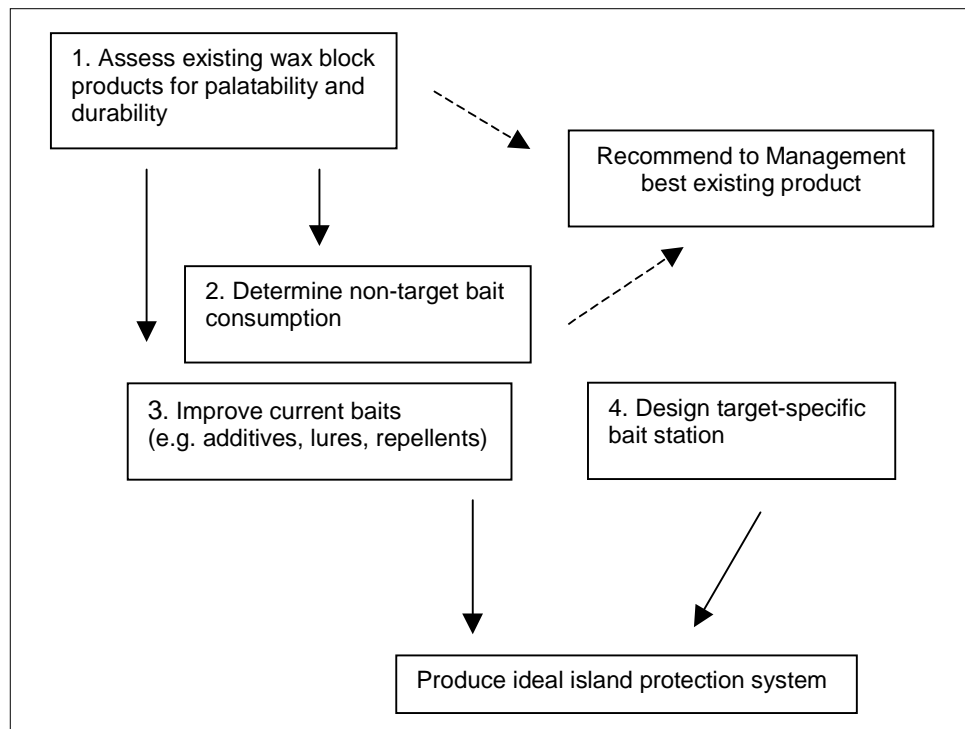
1. Assess existing wax block products for palatability and durability

Recommend to Management best existing product

2. Determine non-target bait consumption

3. Improve current baits (e.g. additives, lures, repellents)

4. Design target-specific bait station

Produce ideal island protection system